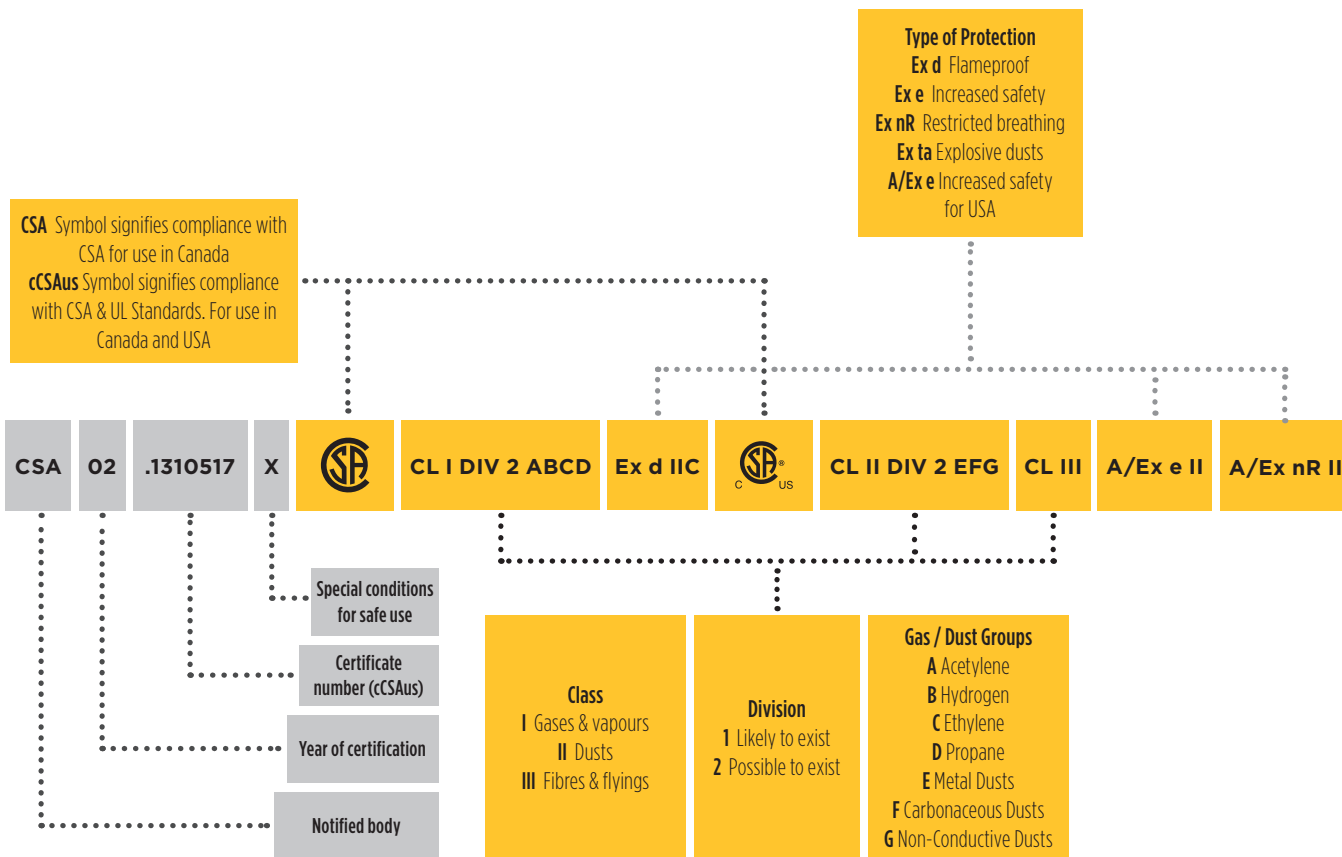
Type of Protection
Ex d Flameproof
Ex e Increased safety
Ex nR Restricted breathing
Ex ta Explosive dusts
A/Ex e Increased safety for USA

CSA Symbol signifies compliance with CSA for use in Canada
cCSAus Symbol signifies compliance with CSA & UL Standards. For use in Canada and USA

CSA | 02 | .1310517 | X | CSA | CL I DIV 2 ABCD | Ex d IIC | c CSA us | CL II DIV 2 EFG | CL III | A/Ex e II | A/Ex nR II

Special conditions for safe use

Certificate number (cCSAus)

Year of certification

Notified body

Class
I Gases & vapours
II Dusts
III Fibres & flyings

Division
1 Likely to exist
2 Possible to exist

Gas / Dust Groups
A Acetylene
B Hydrogen
C Ethylene
D Propane
E Metal Dusts
F Carbonaceous Dusts
G Non-Conductive Dusts